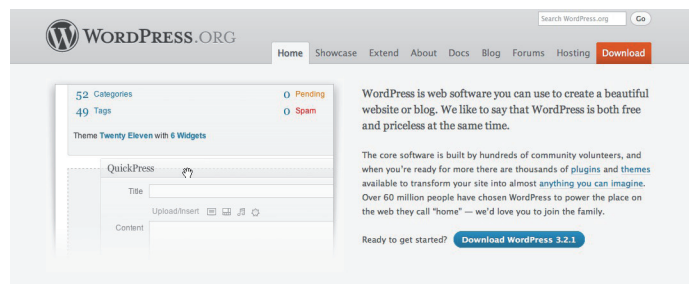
WordPress.org

Search WordPress.org Go

Home Showcase Extend About Docs Blog Forums Hosting Download

52 Categories 0 Pending
49 Tags 0 Spam

Theme Twenty Eleven with 6 Widgets

QuickPress

Title

Upload/Insert

Content

WordPress is web software you can use to create a beautiful website or blog. We like to say that WordPress is both free and priceless at the same time.

The core software is built by hundreds of community volunteers, and when you're ready for more there are thousands of plugins and themes available to transform your site into almost anything you can imagine. Over 60 million people have chosen WordPress to power the place on the web they call "home" — we'd love you to join the family.

Ready to get started? Download WordPress 3.2.1